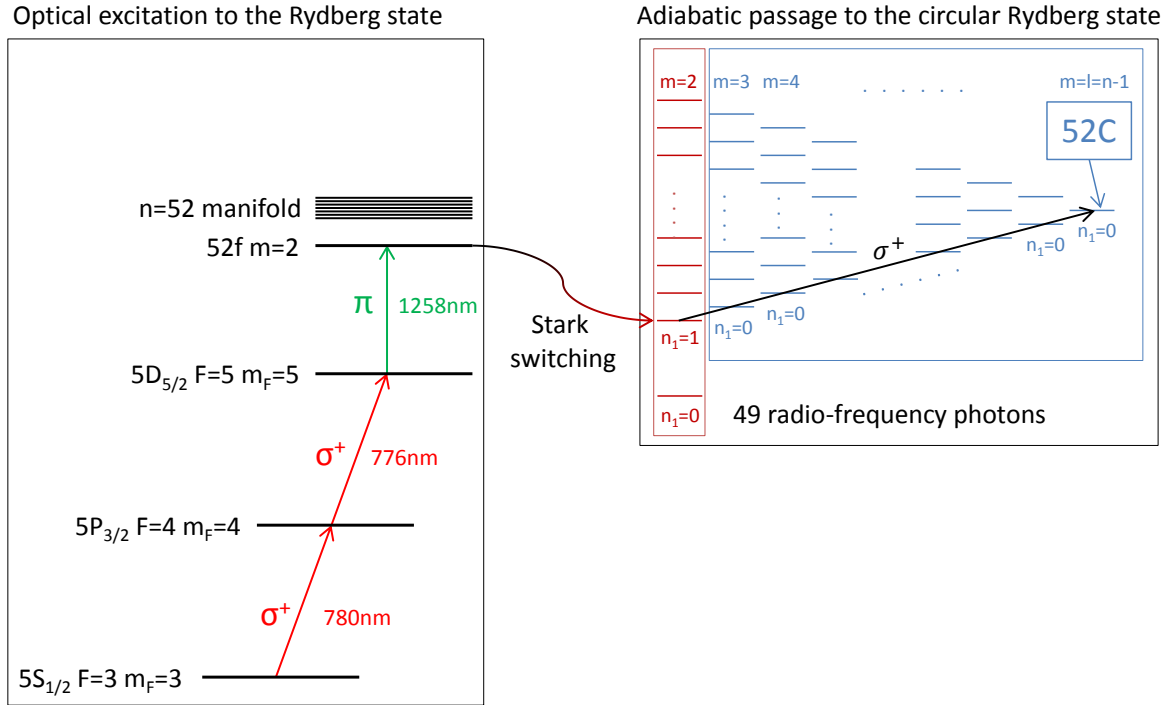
Optical excitation to the Rydberg state

n=52 manifold

52f m=2

π 1258nm

$5D_{5/2}$ F=5 $m_F$=5

σ+ 776nm

$5P_{3/2}$ F=4 $m_F$=4

σ+ 780nm

$5S_{1/2}$ F=3 $m_F$=3

Stark switching

Adiabatic passage to the circular Rydberg state

m=2 m=3 m=4 m=l=n-1

52C

$\sigma^+$

$n_1$=1 $n_1$=0 $n_1$=0 $n_1$=0 $n_1$=0

$n_1$=0

49 radio-frequency photons